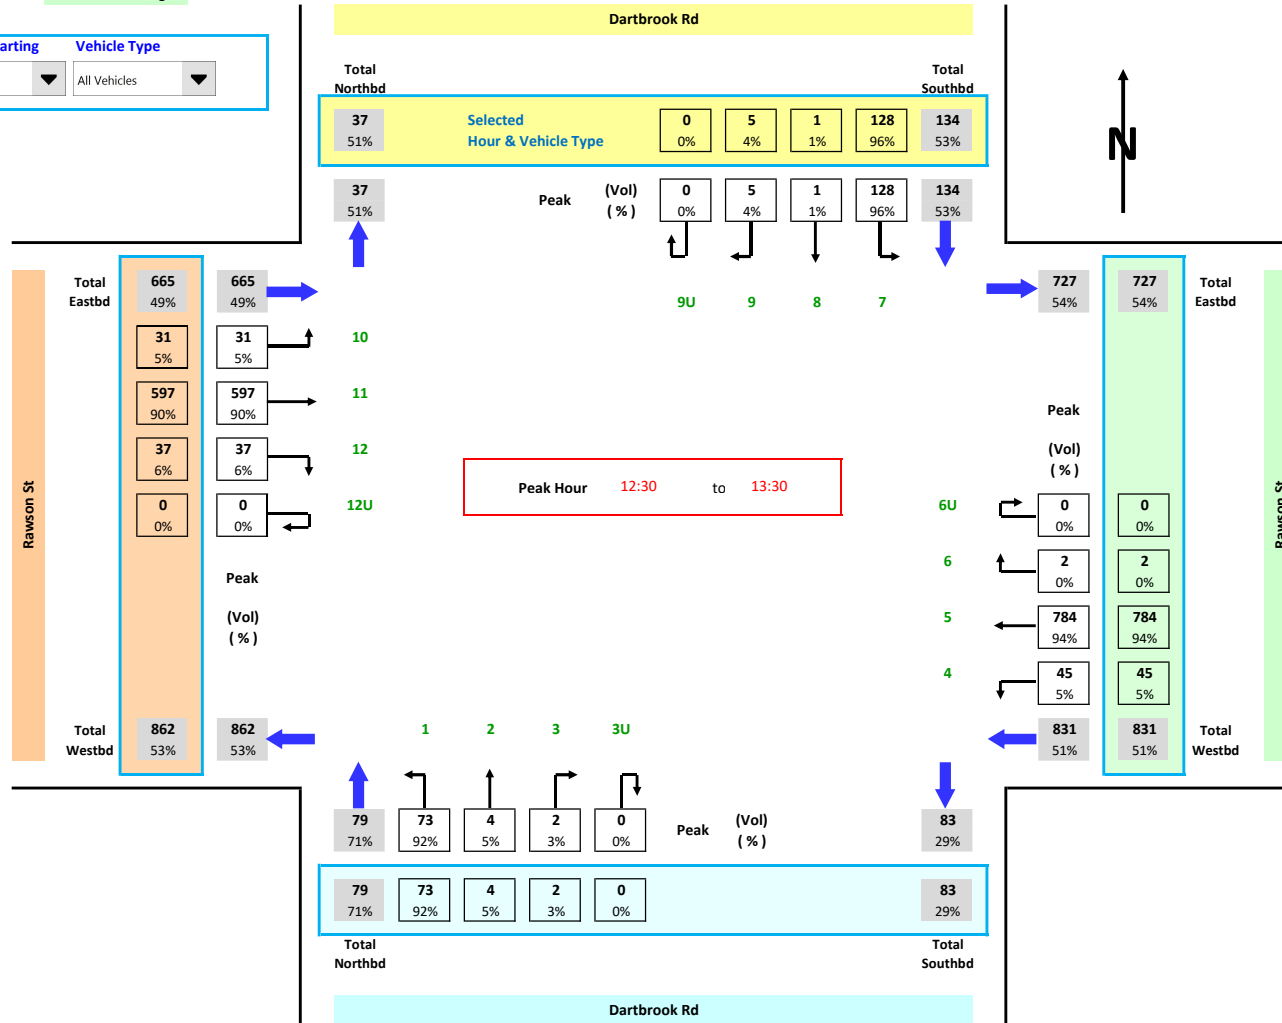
arting
Vehicle Type
All Vehicles

Dartbrook Rd

Total Northbd
Total Southbd

37 51%
Selected Hour & Vehicle Type
0 0%
5 4%
1 1%
128 96%
134 53%

37 51%
Peak
(Vol) ( % )
0 0%
5 4%
1 1%
128 96%
134 53%

9U 9 8 7

N

Rawson St

Total Eastbd
665 49%
665 49%
727 54%
727 54%
Total Eastbd

31 5%
31 5%
10
597 90%
597 90%
11
37 6%
37 6%
12
0 0%
0 0%
12U

Peak
(Vol)
( % )

Peak Hour 12:30 to 13:30

Peak
(Vol)
( % )

6U
0 0%
0 0%
6
2 0%
2 0%
5
784 94%
784 94%
4
45 5%
45 5%

Rawson St

Total Westbd
862 53%
862 53%
831 51%
831 51%
Total Westbd

1 2 3 3U

79 71%
73 92%
4 5%
2 3%
0 0%
Peak
(Vol) ( % )
83 29%

79 71%
73 92%
4 5%
2 3%
0 0%
83 29%

Total Northbd
Total Southbd

Dartbrook Rd